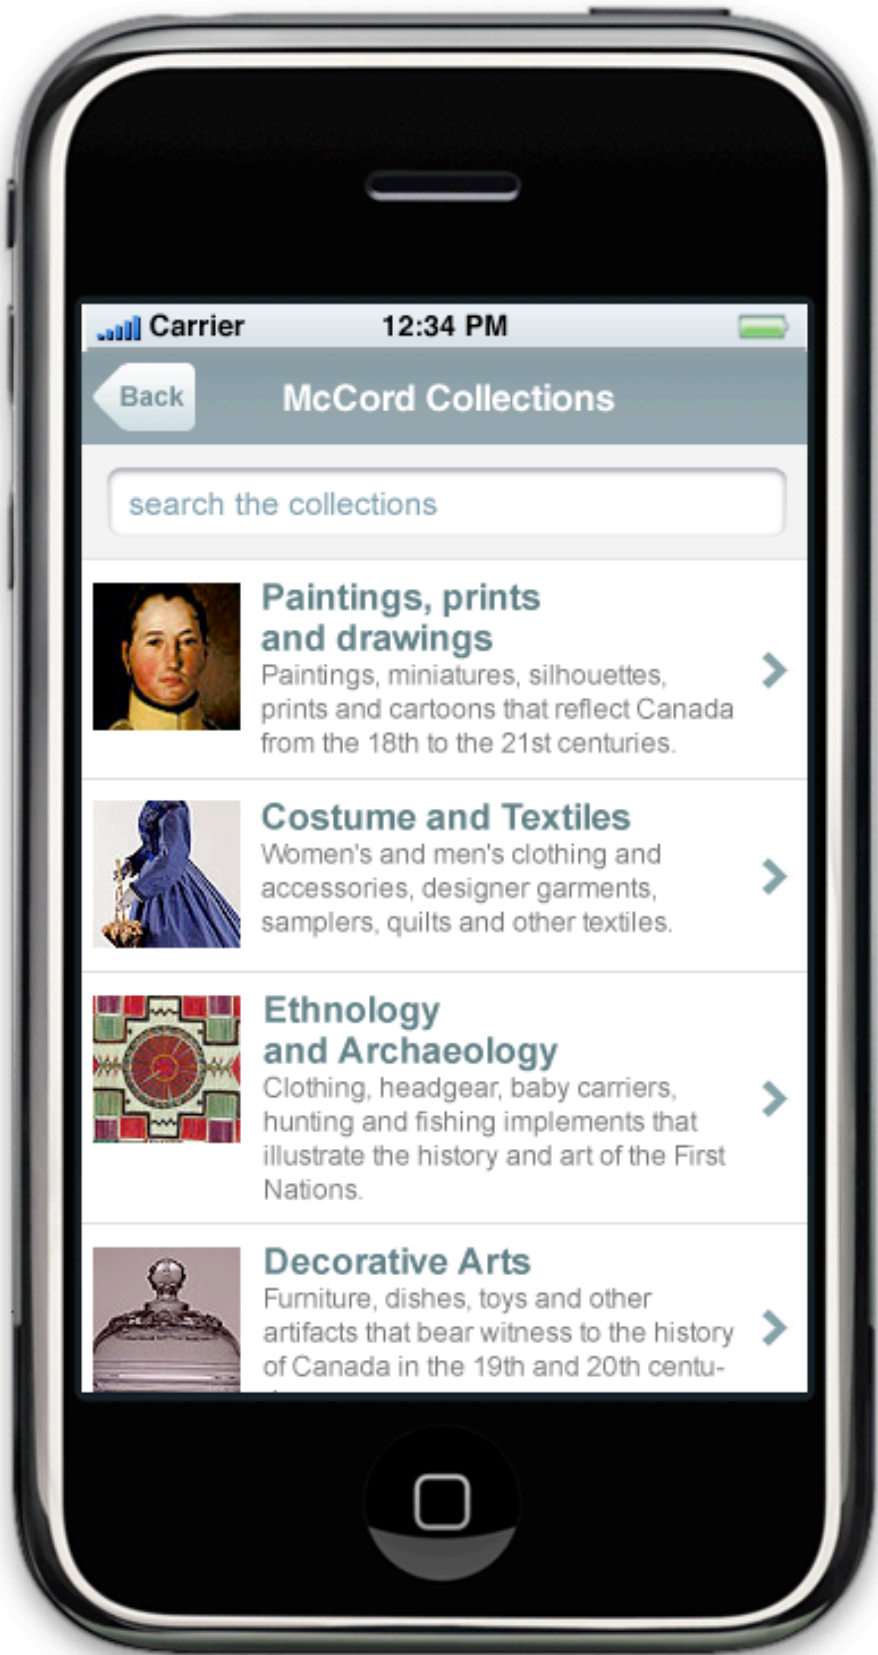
Carrier 12:34 PM

Back McCord Collections

search the collections

Paintings, prints and drawings
Paintings, miniatures, silhouettes, prints and cartoons that reflect Canada from the 18th to the 21st centuries.

Costume and Textiles
Women's and men's clothing and accessories, designer garments, samplers, quilts and other textiles.

Ethnology and Archaeology
Clothing, headgear, baby carriers, hunting and fishing implements that illustrate the history and art of the First Nations.

Decorative Arts
Furniture, dishes, toys and other artifacts that bear witness to the history of Canada in the 19th and 20th centu- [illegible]